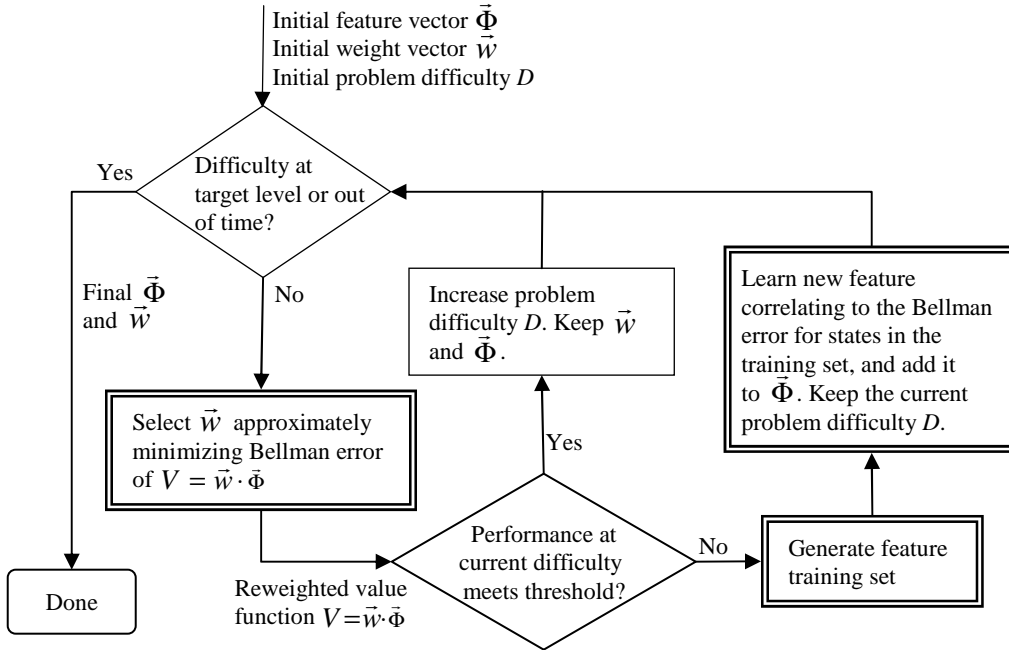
Initial feature vector $\vec{\Phi}$
Initial weight vector $\vec{w}$
Initial problem difficulty $D$

Difficulty at target level or out of time?

Yes

No

Final $\vec{\Phi}$ and $\vec{w}$

Done

Select $\vec{w}$ approximately minimizing Bellman error of $V = \vec{w} \cdot \vec{\Phi}$

Reweighted value function $V = \vec{w} \cdot \vec{\Phi}$

Performance at current difficulty meets threshold?

Yes

No

Increase problem difficulty $D$. Keep $\vec{w}$ and $\vec{\Phi}$.

Generate feature training set

Learn new feature correlating to the Bellman error for states in the training set, and add it to $\vec{\Phi}$. Keep the current problem difficulty $D$.